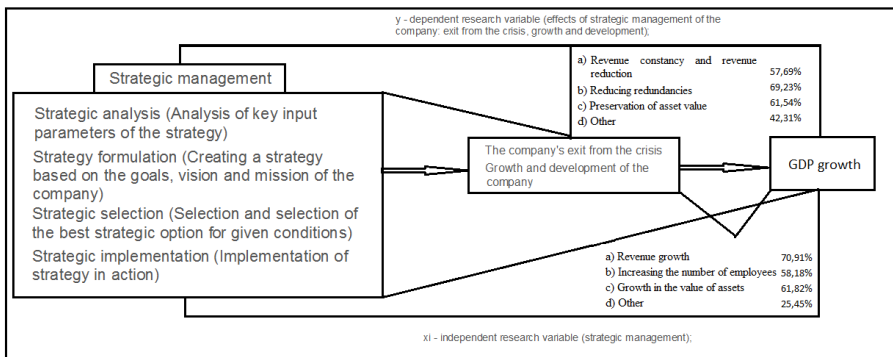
y - dependent research variable (effects of strategic management of the company: exit from the crisis, growth and development);

Strategic management

Strategic analysis (Analysis of key input parameters of the strategy)

Strategy formulation (Creating a strategy based on the goals, vision and mission of the company)

Strategic selection (Selection and selection of the best strategic option for given conditions)

Strategic implementation (Implementation of strategy in action)

a) Revenue constancy and revenue reduction 57,69%
b) Reducing redundancies 69,23%
c) Preservation of asset value 61,54%
d) Other 42,31%

The company's exit from the crisis

Growth and development of the company

GDP growth

a) Revenue growth 70,91%
b) Increasing the number of employees 58,18%
c) Growth in the value of assets 61,82%
d) Other 25,45%

xi - independent research variable (strategic management);